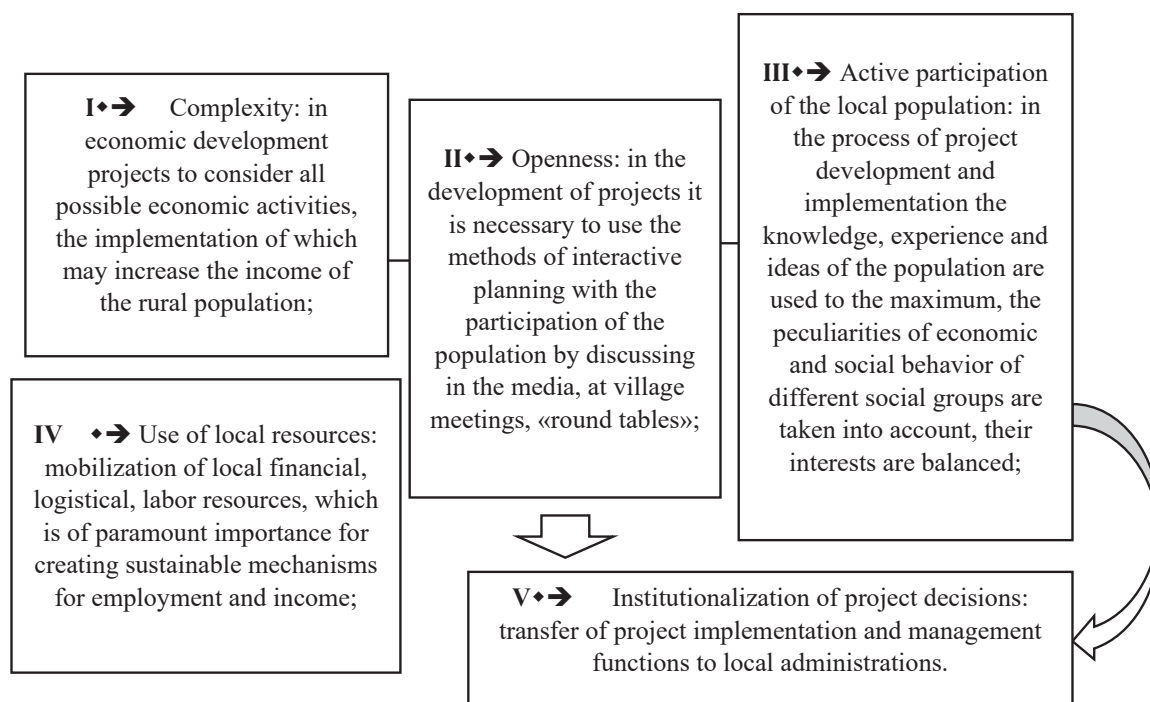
I⬥➔ Complexity: in economic development projects to consider all possible economic activities, the implementation of which may increase the income of the rural population;

II⬥➔ Openness: in the development of projects it is necessary to use the methods of interactive planning with the participation of the population by discussing in the media, at village meetings, «round tables»;

III⬥➔ Active participation of the local population: in the process of project development and implementation the knowledge, experience and ideas of the population are used to the maximum, the peculiarities of economic and social behavior of different social groups are taken into account, their interests are balanced;

IV ⬥➔ Use of local resources: mobilization of local financial, logistical, labor resources, which is of paramount importance for creating sustainable mechanisms for employment and income;

V⬥➔ Institutionalization of project decisions: transfer of project implementation and management functions to local administrations.